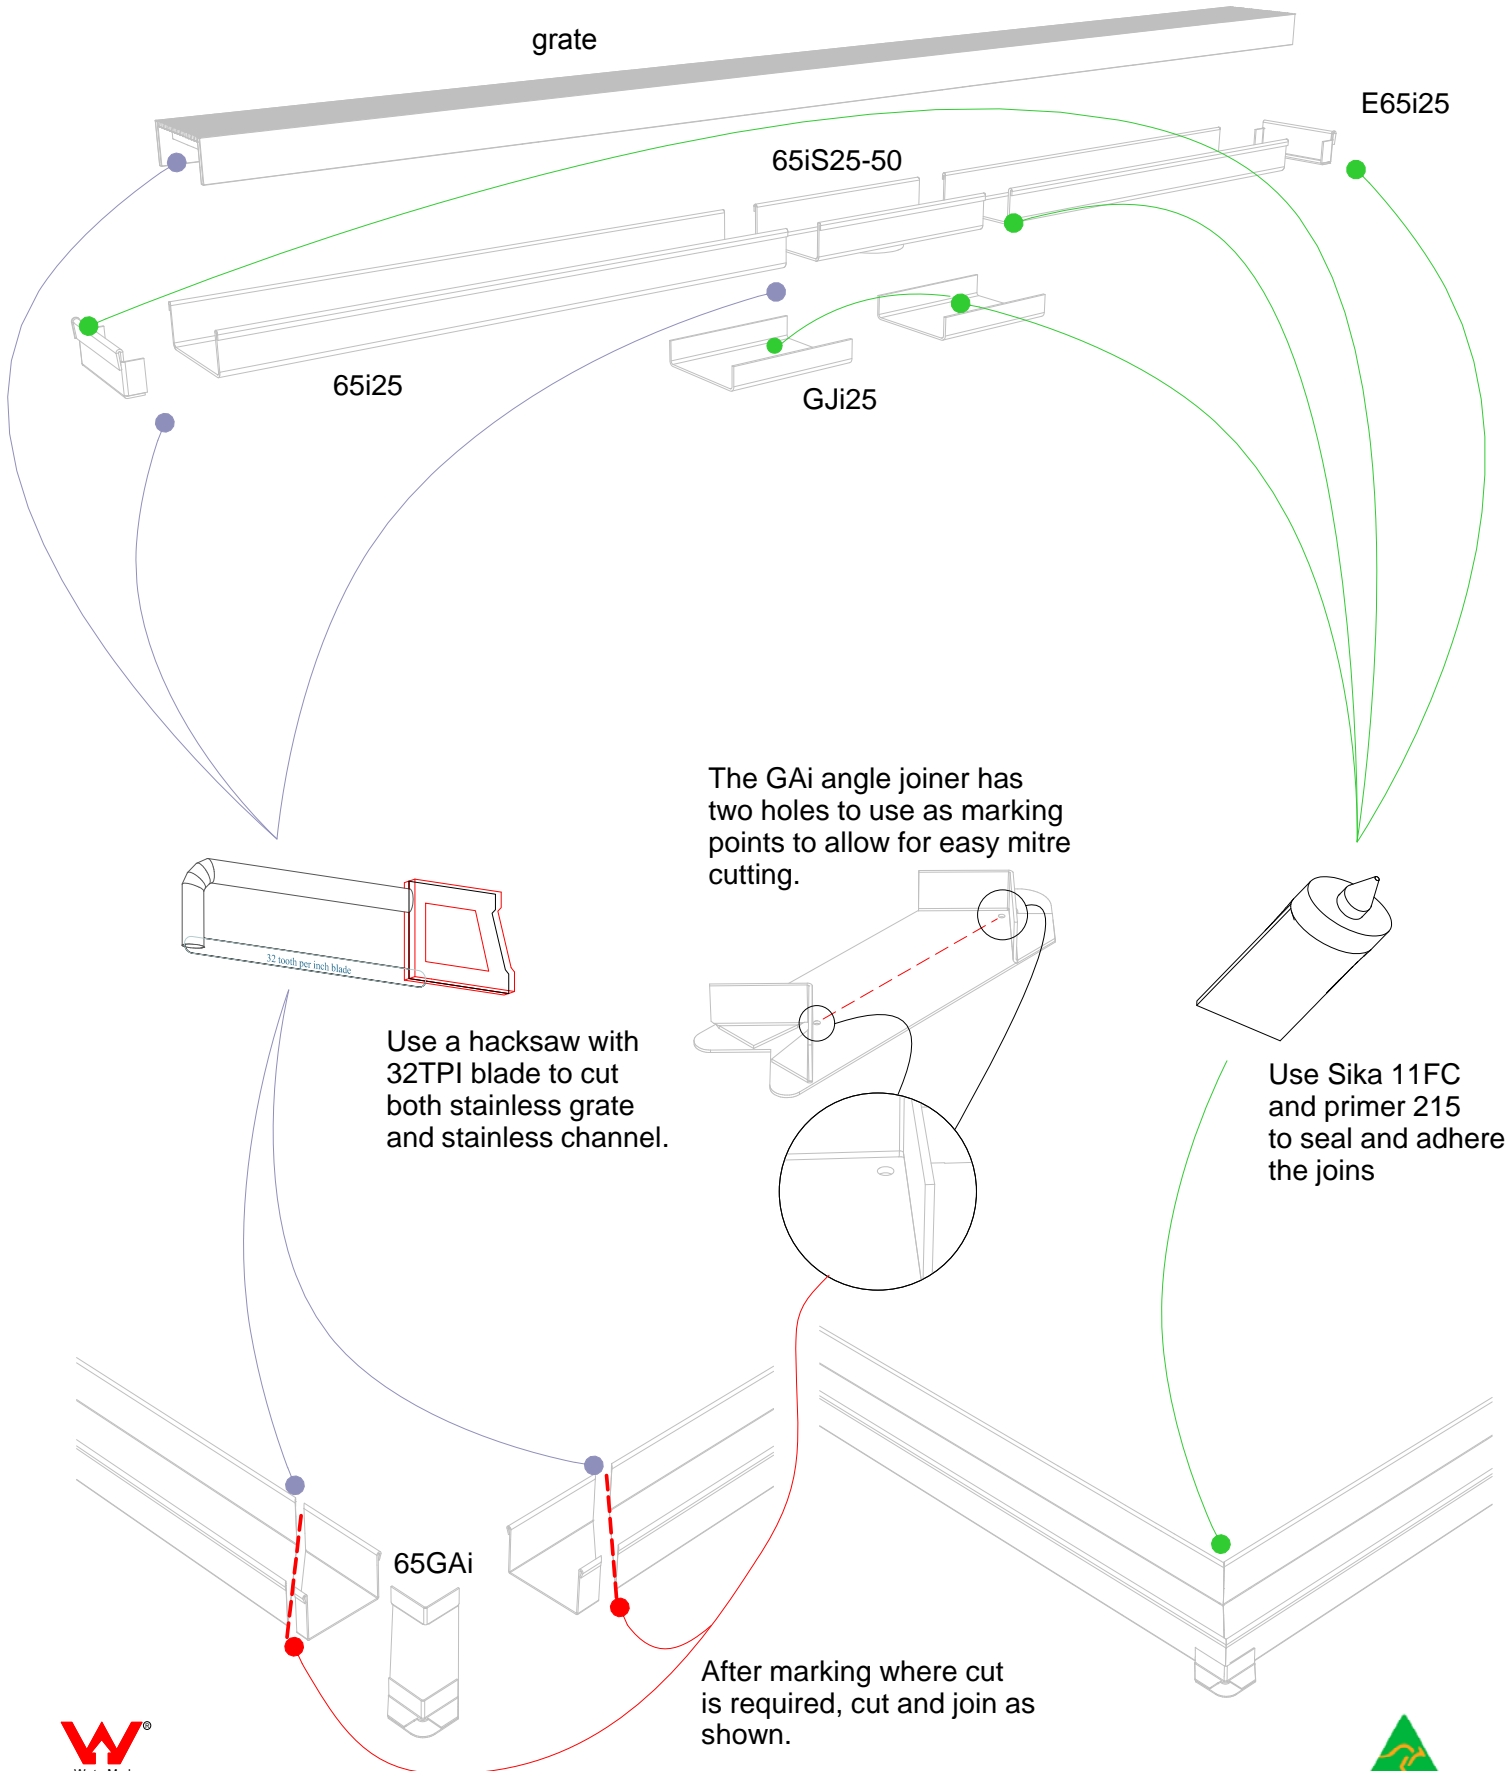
grate

E65i25

65iS25-50

65i25

GJi25

The GAi angle joiner has two holes to use as marking points to allow for easy mitre cutting.

32 tooth per inch blade

Use a hacksaw with 32TPI blade to cut both stainless grate and stainless channel.

Use Sika 11FC and primer 215 to seal and adhere the joins

65GAi

After marking where cut is required, cut and join as shown.